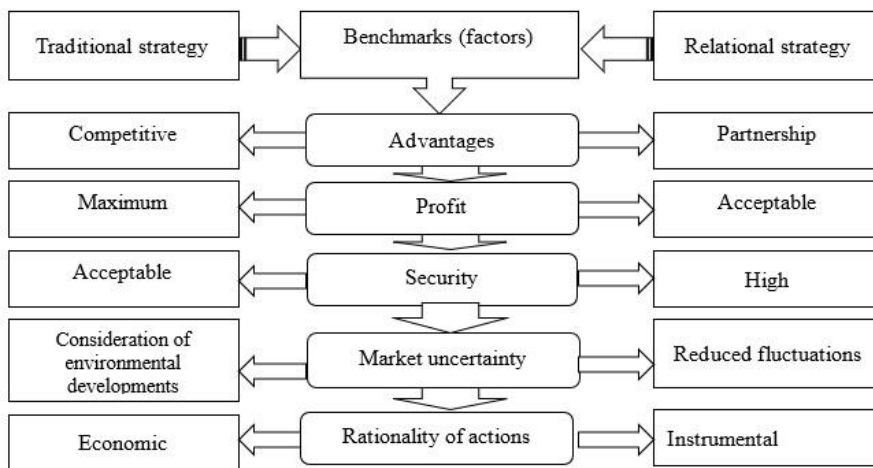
Traditional strategy

Benchmarks (factors)

Relational strategy

Competitive

Advantages

Partnership

Maximum

Profit

Acceptable

Acceptable

Security

High

Consideration of environmental developments

Market uncertainty

Reduced fluctuations

Economic

Rationality of actions

Instrumental